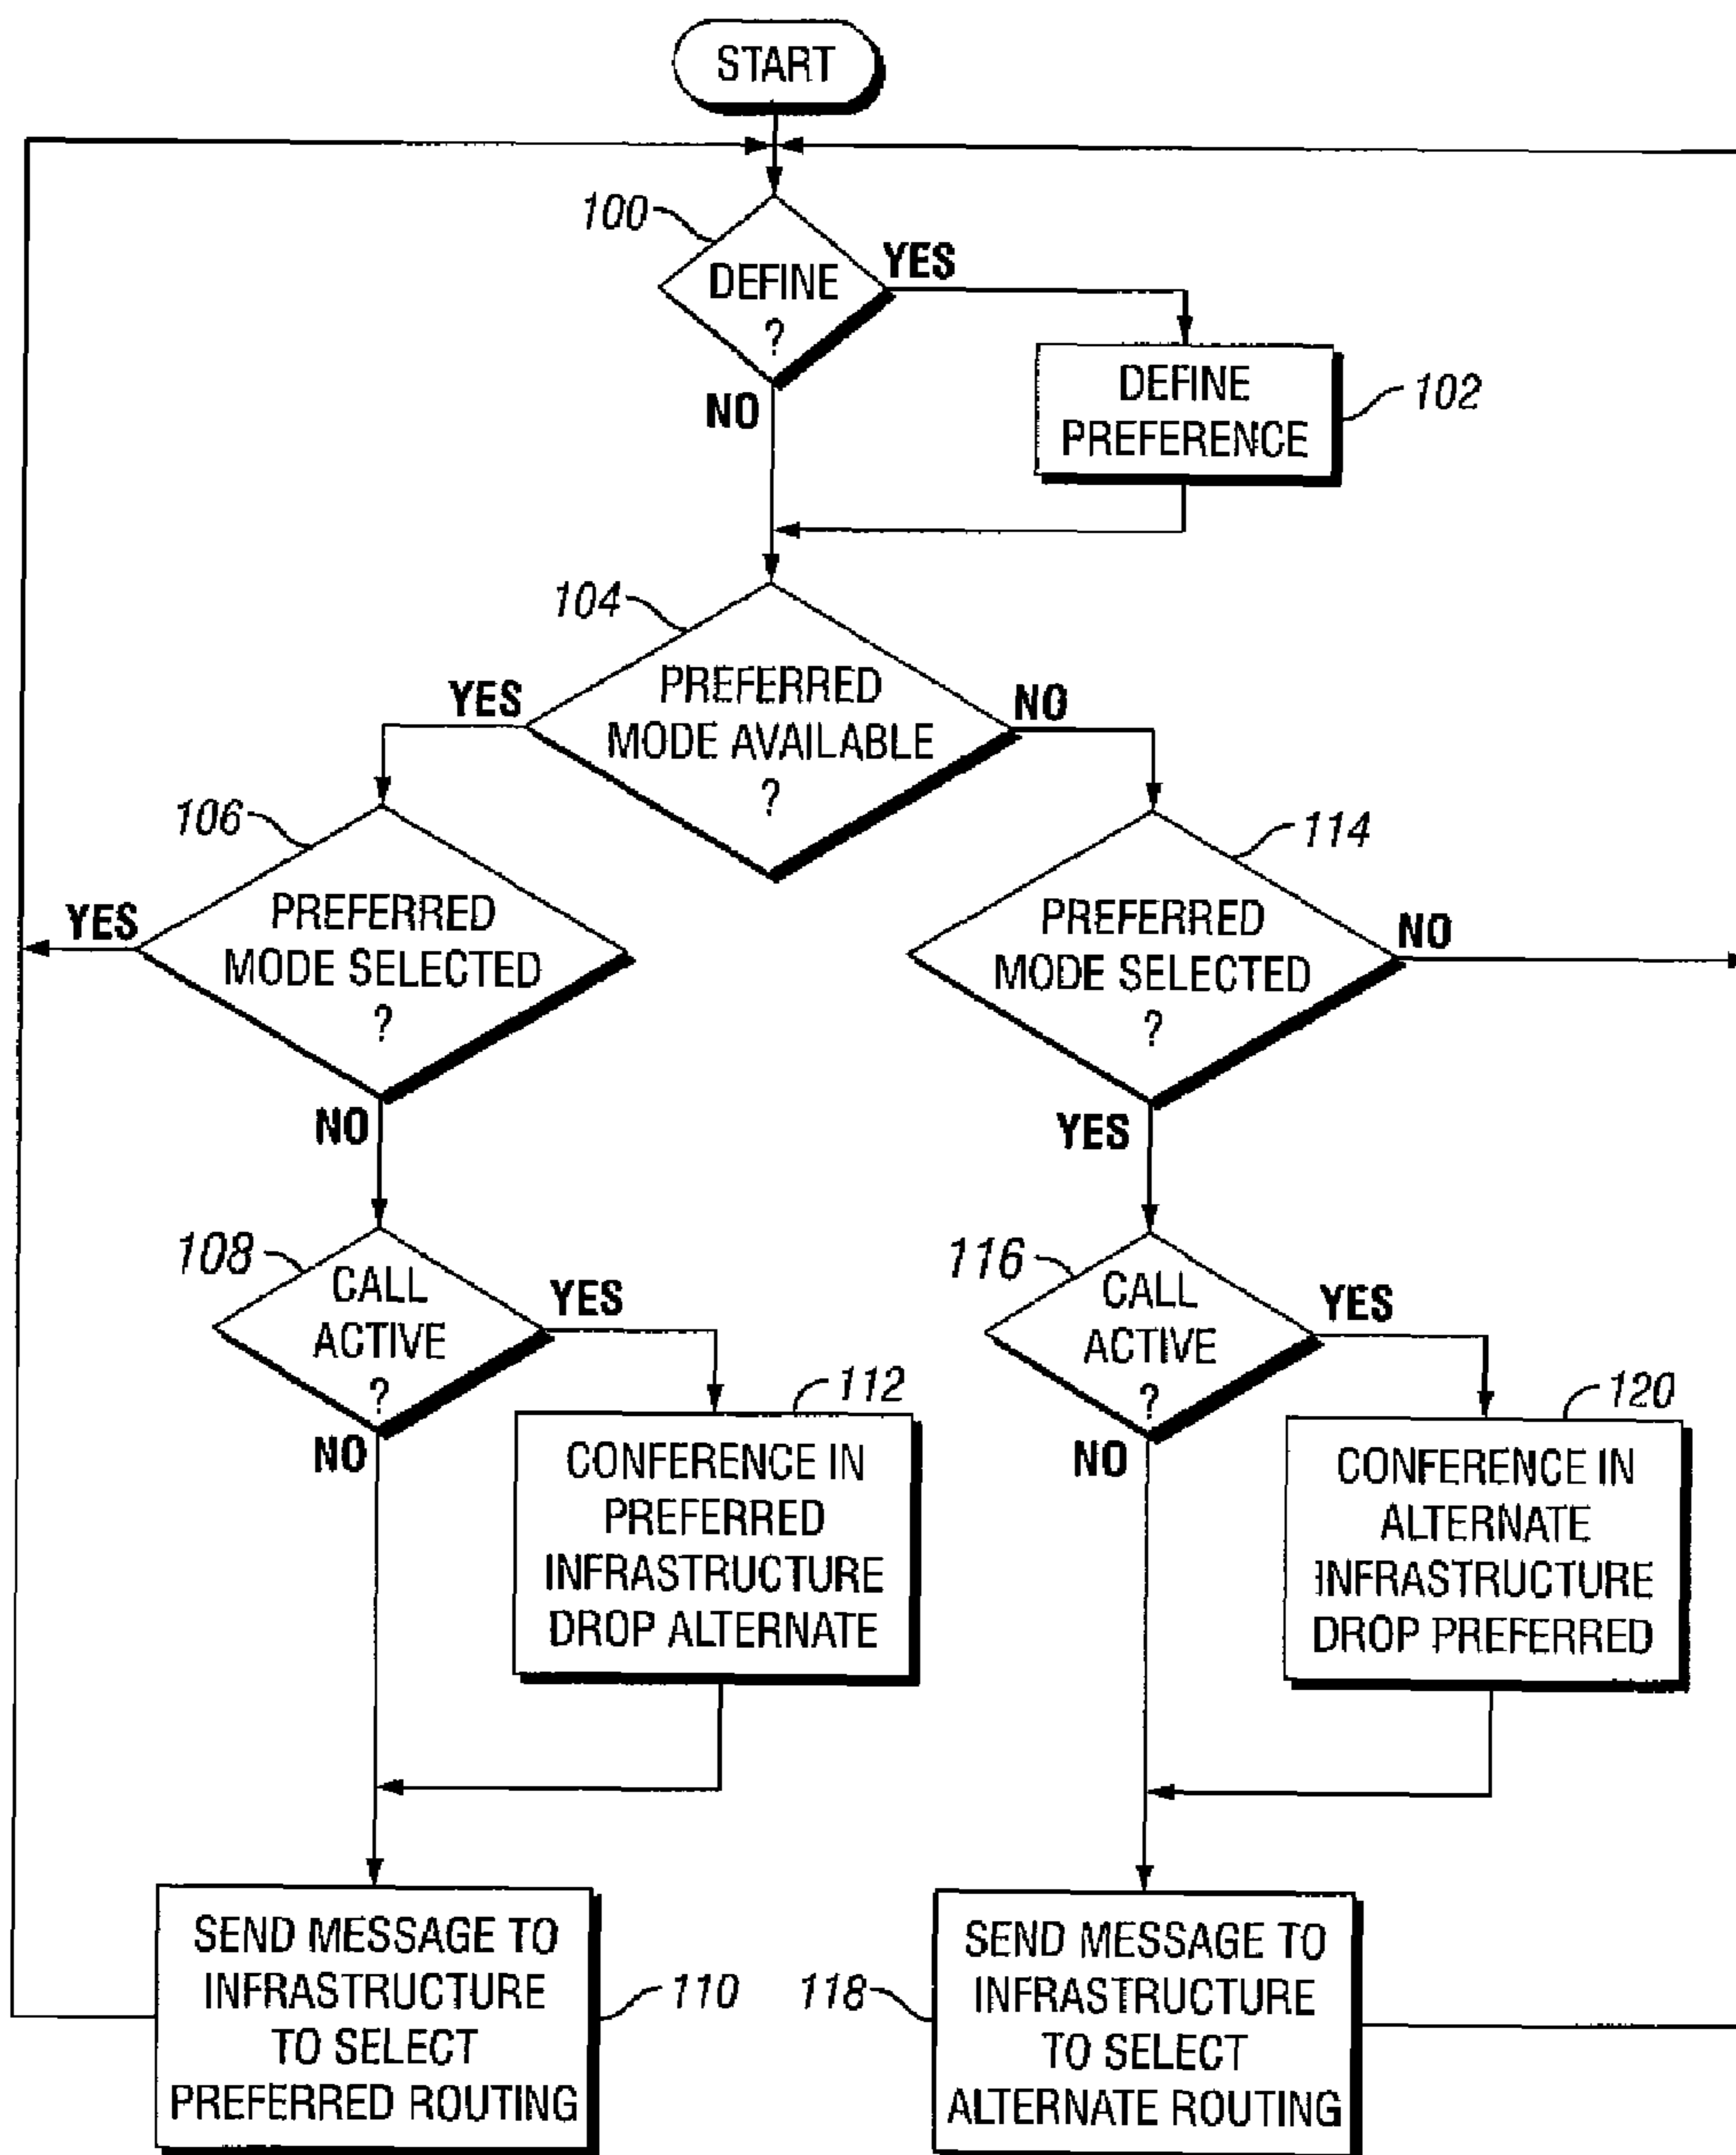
START

100
DEFINE ?
YES
NO

DEFINE PREFERENCE
102

104
PREFERRED MODE AVAILABLE ?
YES
NO

106
PREFERRED MODE SELECTED ?
YES
NO

114
PREFERRED MODE SELECTED ?
NO
YES

108
CALL ACTIVE ?
YES
NO

112
CONFERENCE IN PREFERRED INFRASTRUCTURE DROP ALTERNATE

116
CALL ACTIVE ?
YES
NO

120
CONFERENCE IN ALTERNATE INFRASTRUCTURE DROP PREFERRED

SEND MESSAGE TO INFRASTRUCTURE TO SELECT PREFERRED ROUTING
110

118
SEND MESSAGE TO INFRASTRUCTURE TO SELECT ALTERNATE ROUTING